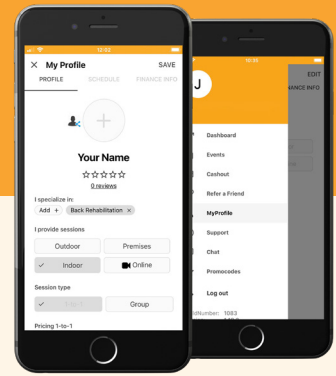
12:52

× My Profile SAVE

PROFILE SCHEDULE FINANCE INFO

+

Your Name

☆☆☆☆☆

0 reviews

I specialize in:

Add + Back Rehabilitation ×

I provide sessions

Outdoor

Premises

✓ Indoor

Online

Session type

✓ 1-to-1

Group

Pricing 1-to-1

10:33

EDIT

NANCE INFO

J

Dashboard

Events

Cashout

Refer a Friend

MyProfile

Support

Chat

Promocodes

Log out

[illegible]Number: 1083